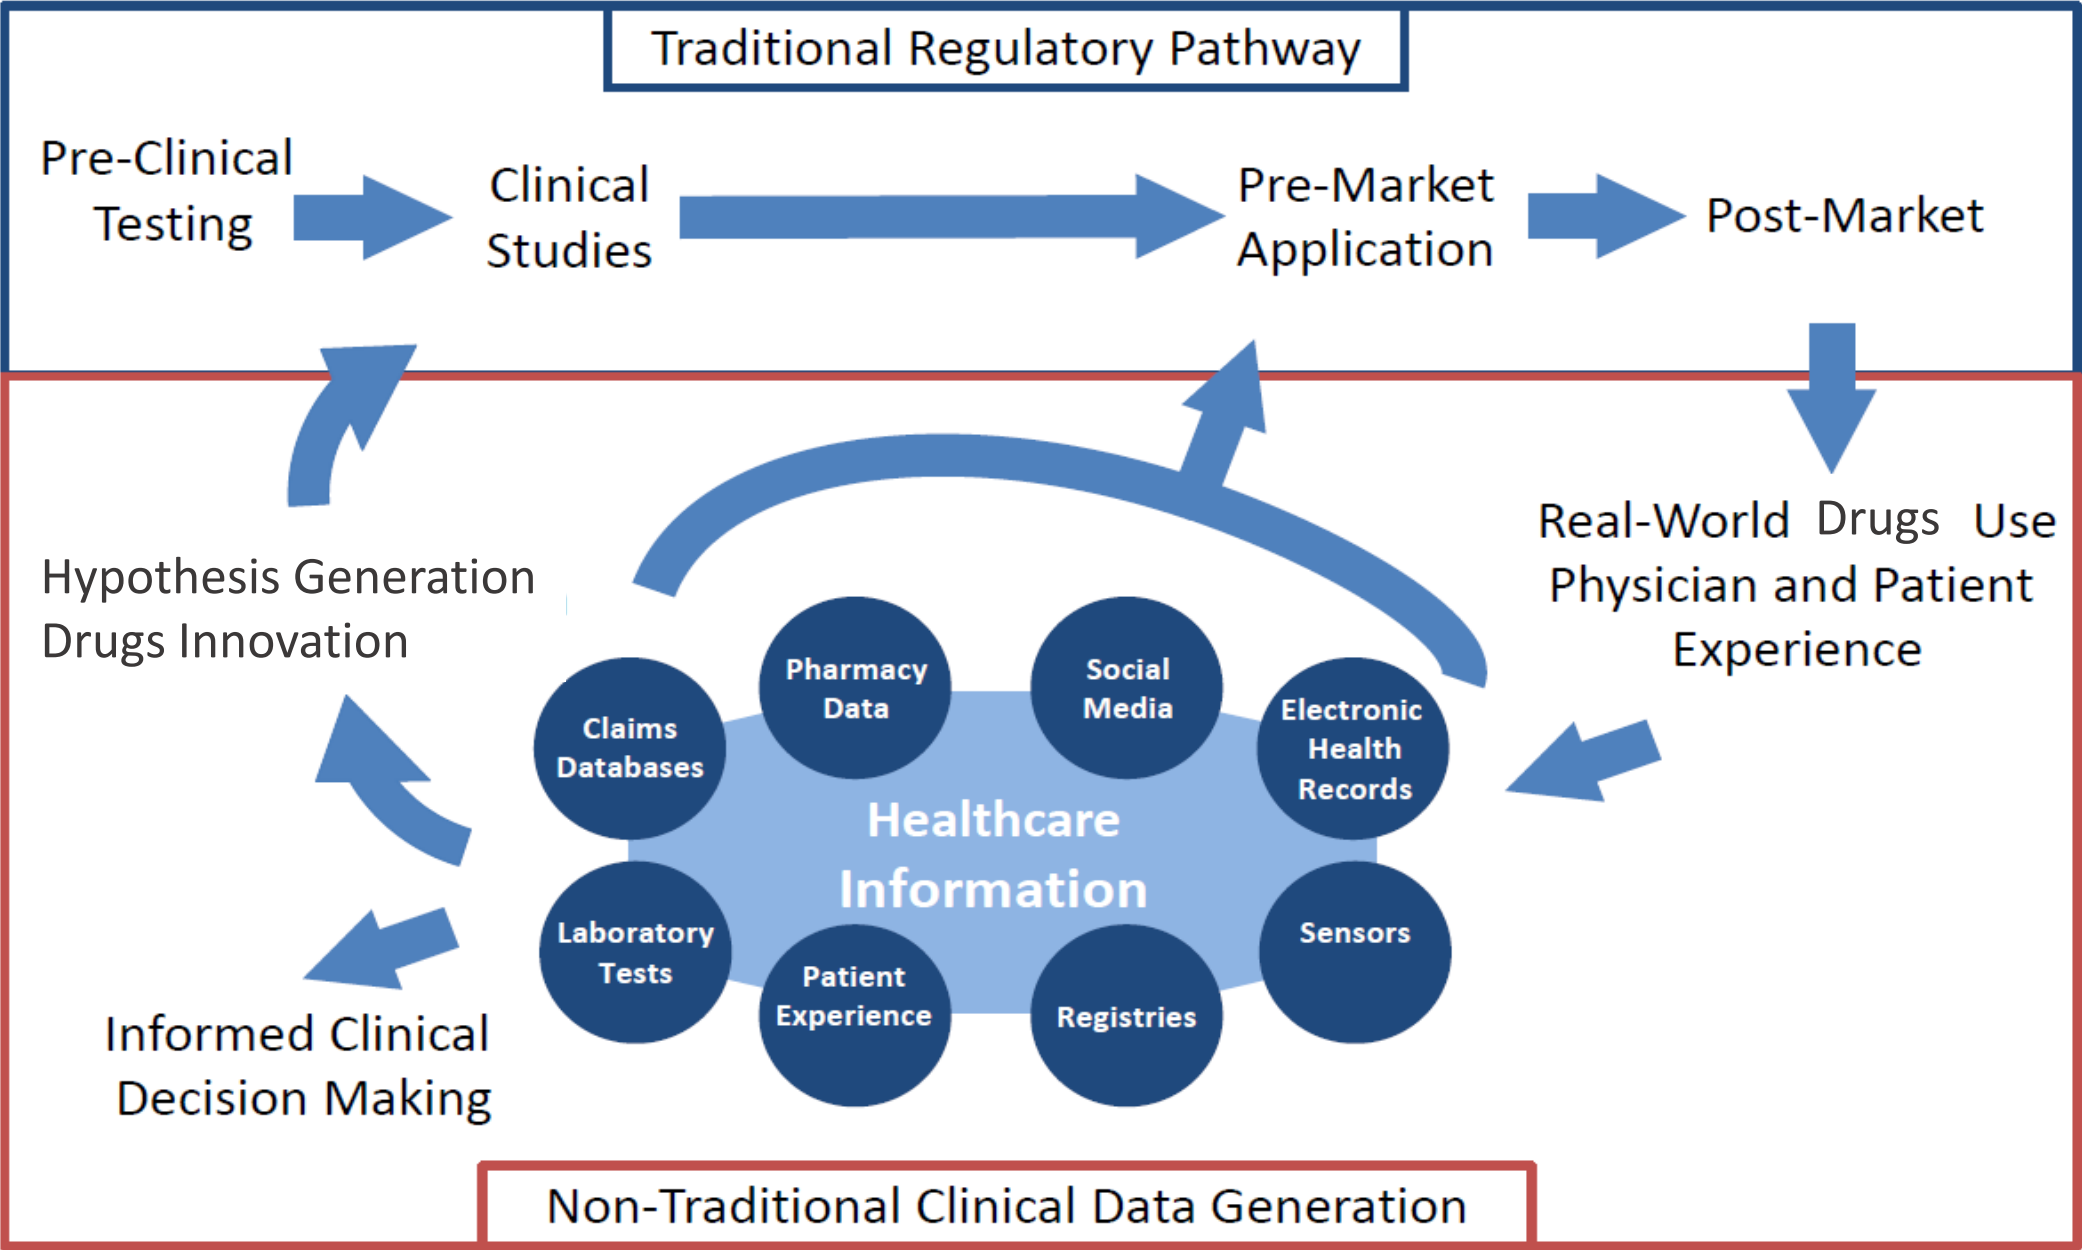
Traditional Regulatory Pathway

Pre-Clinical Testing

Clinical Studies

Pre-Market Application

Post-Market

Real-World Drugs Use Physician and Patient Experience

Hypothesis Generation Drugs Innovation

Claims Databases

Pharmacy Data

Social Media

Electronic Health Records

Healthcare Information

Laboratory Tests

Patient Experience

Registries

Sensors

Informed Clinical Decision Making

Non-Traditional Clinical Data Generation